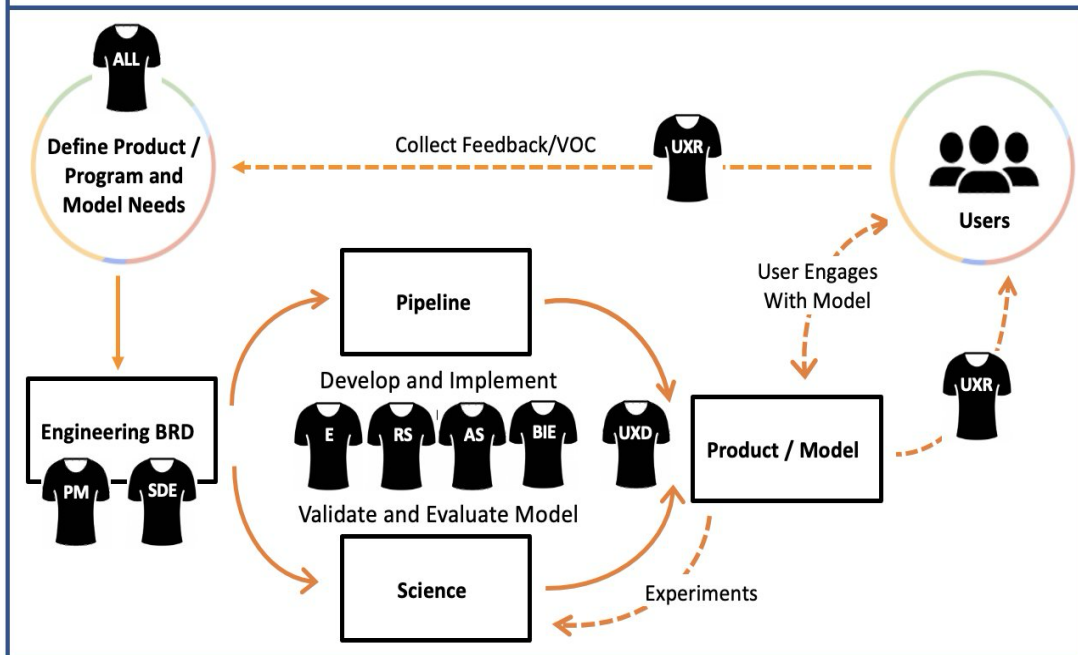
ALL

Define Product / Program and Model Needs

Collect Feedback/VOC

UXR

Users

User Engages With Model

Pipeline

Develop and Implement

E RS AS BIE UXD

Engineering BRD

PM SDE

Product / Model

UXR

Validate and Evaluate Model

Science

Experiments